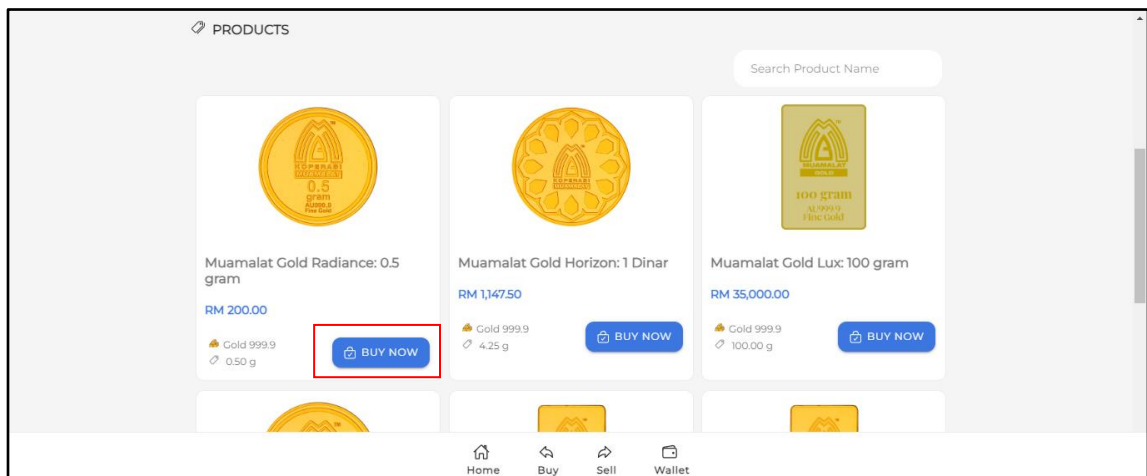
PRODUCTS

Search Product Name

KOPERASI MUAMALAT 0.5 gram AU999.9 Fine Gold

Muamalat Gold Radiance: 0.5 gram

RM 200.00

Gold 999.9
0.50 g

BUY NOW

KOPERASI MUAMALAT

Muamalat Gold Horizon: 1 Dinar

RM 1,147.50

Gold 999.9
4.25 g

BUY NOW

MUAMALAT GOLD 100 gram AU999.9 Fine Gold

Muamalat Gold Lux: 100 gram

RM 35,000.00

Gold 999.9
100.00 g

BUY NOW

Home Buy Sell Wallet